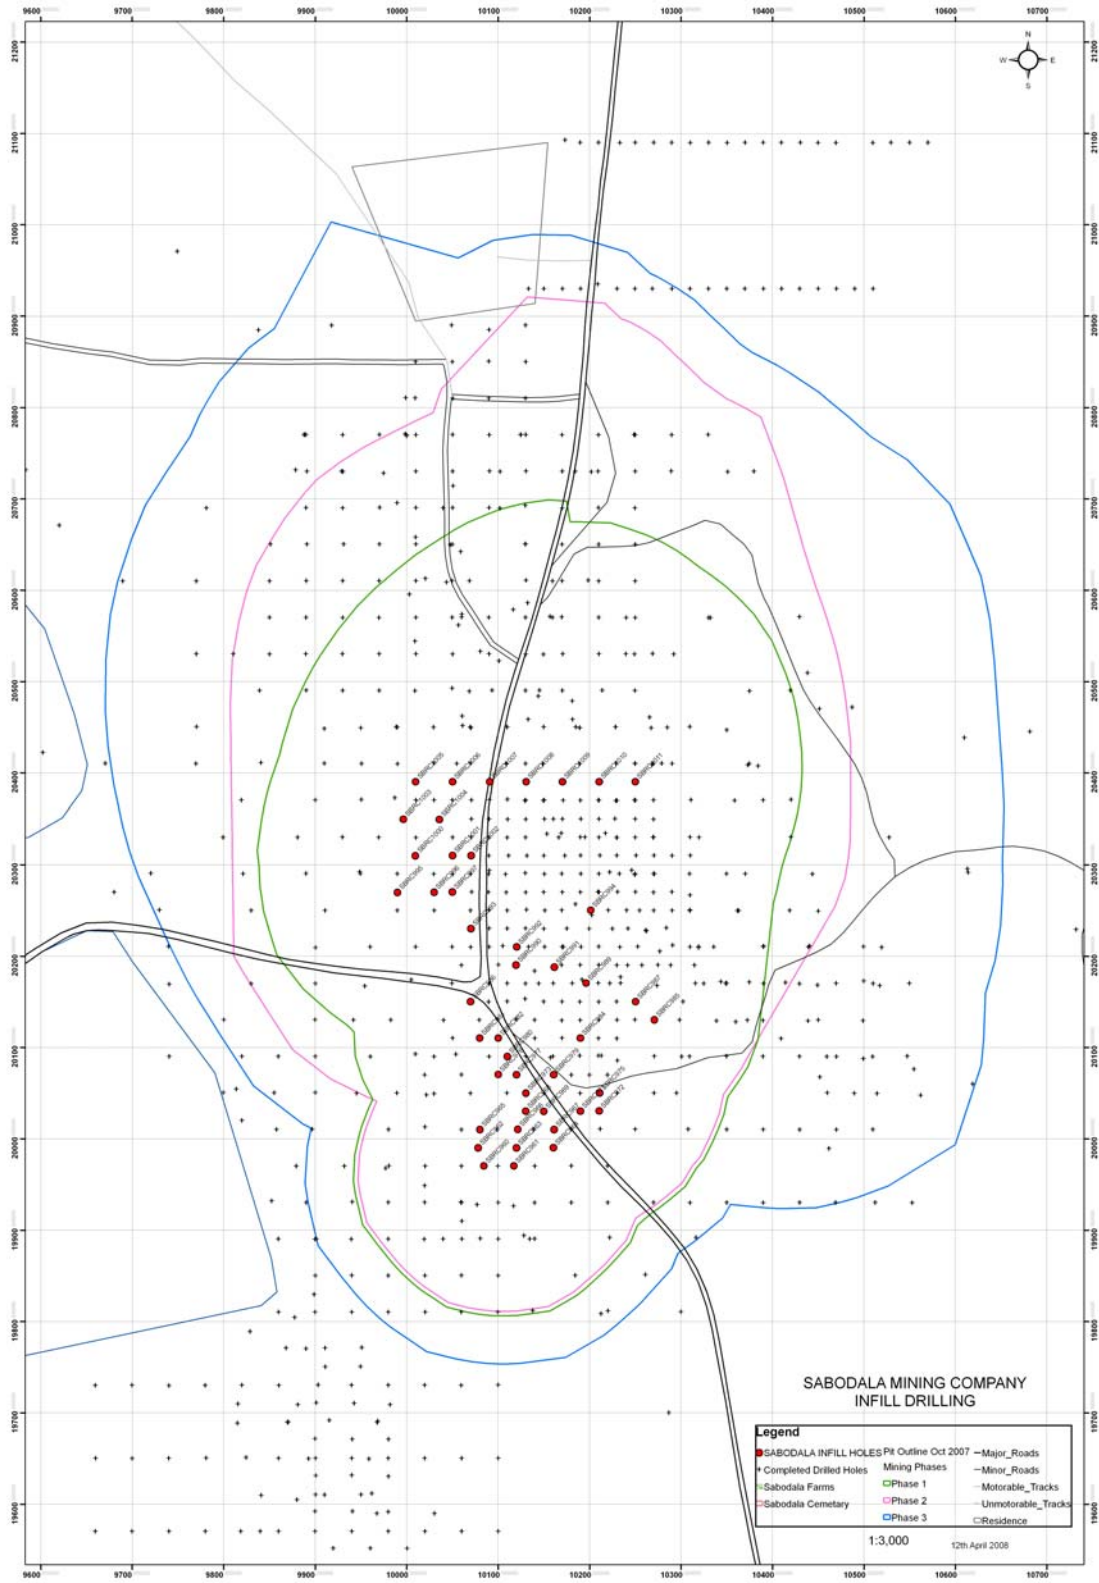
9600 9700 9800 9900 10000 10100 10200 10300 10400 10500 10600 10700

21200 21100 21000 20900 20800 20700 20600 20500 20400 20300 20200 20100 20000 19900 19800 19700 19600

N
W E
S

SABODALA MINING COMPANY
INFILL DRILLING

Legend
SABODALA INFILL HOLES
Completed Drilled Holes
Sabodala Farms
Sabodala Cemetary
Pit Outline Oct 2007
Mining Phases
Phase 1
Phase 2
Phase 3
Major_Roads
Minor_Roads
Motorable_Tracks
Unmotorable_Tracks
Residence

1:3,000

12th April 2008

9600 9700 9800 9900 10000 10100 10200 10300 10400 10500 10600 10700